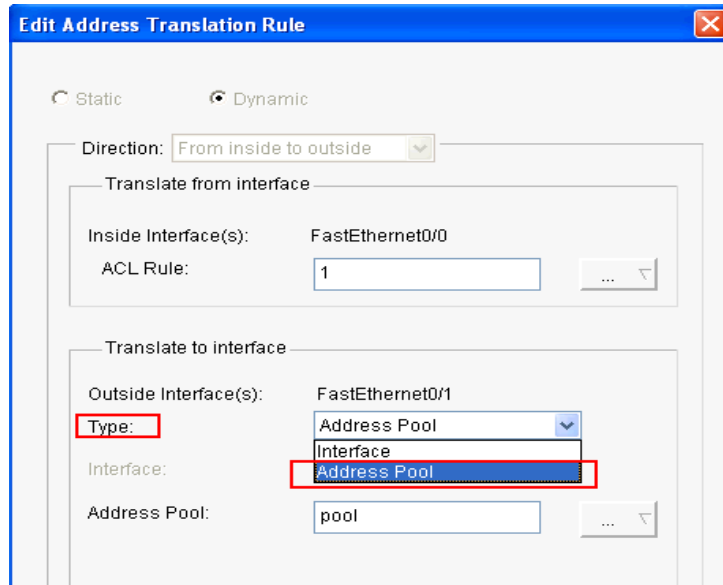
Edit Address Translation Rule

Static Dynamic

Direction: From inside to outside

Translate from interface

Inside Interface(s): FastEthernet0/0

ACL Rule: 1

...

Translate to interface

Outside Interface(s): FastEthernet0/1

Type: Address Pool

Interface

Interface: Address Pool

Address Pool: pool

...